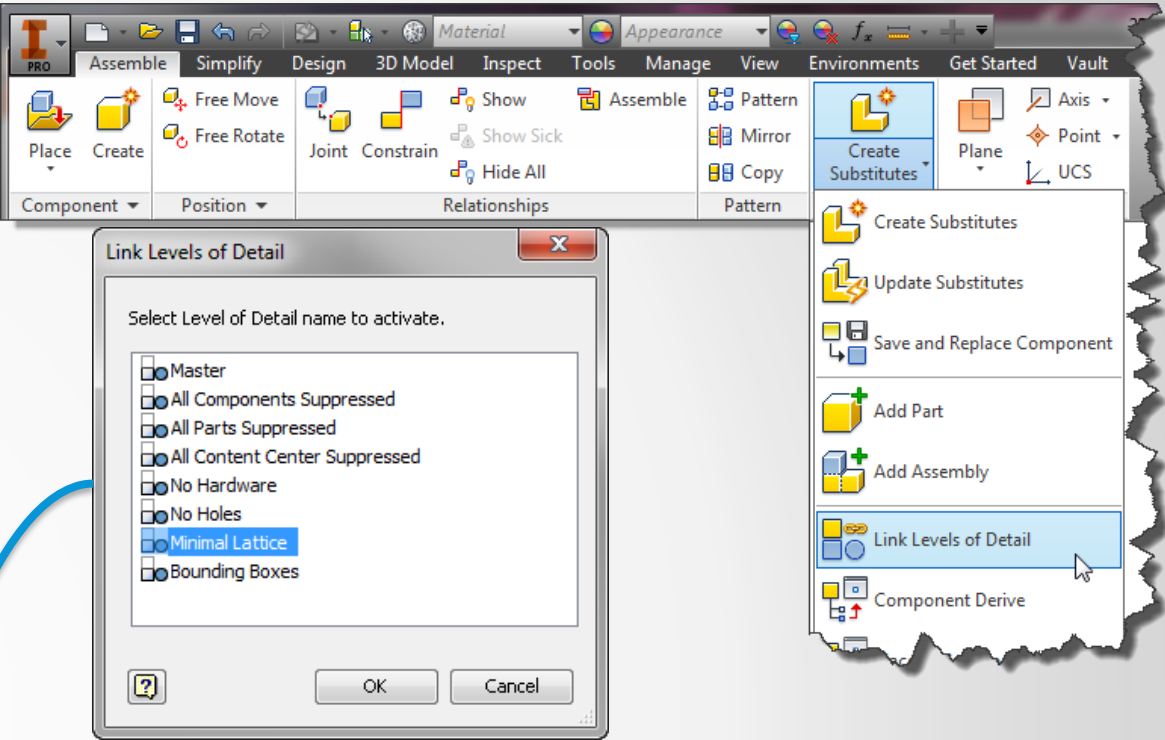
PRO

Material
Appearance

Assemble Simplify Design 3D Model Inspect Tools Manage View Environments Get Started Vault

Place Create
Free Move
Free Rotate
Joint Constrain
Show
Show Sick
Hide All
Assemble
Pattern
Mirror
Copy
Create Substitutes
Plane
Axis
Point
UCS

Component Position Relationships Pattern

Link Levels of Detail

Select Level of Detail name to activate.

Master
All Components Suppressed
All Parts Suppressed
All Content Center Suppressed
No Hardware
No Holes
Minimal Lattice
Bounding Boxes

OK Cancel

Create Substitutes
Update Substitutes
Save and Replace Component
Add Part
Add Assembly
Link Levels of Detail
Component Derive